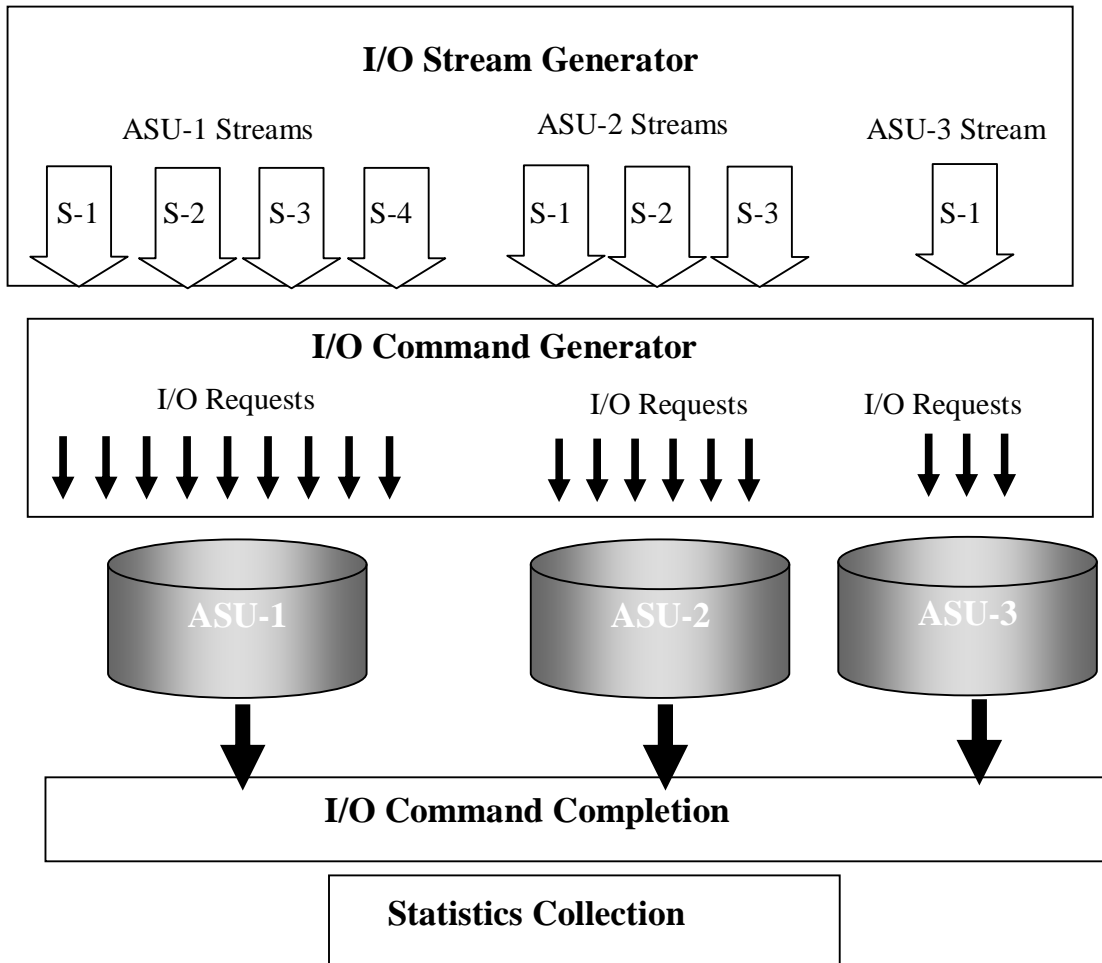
I/O Stream Generator

ASU-1 Streams

S-1

S-2

S-3

S-4

ASU-2 Streams

S-1

S-2

S-3

ASU-3 Stream

S-1

I/O Command Generator

I/O Requests

I/O Requests

I/O Requests

ASU-1

ASU-2

ASU-3

I/O Command Completion

Statistics Collection